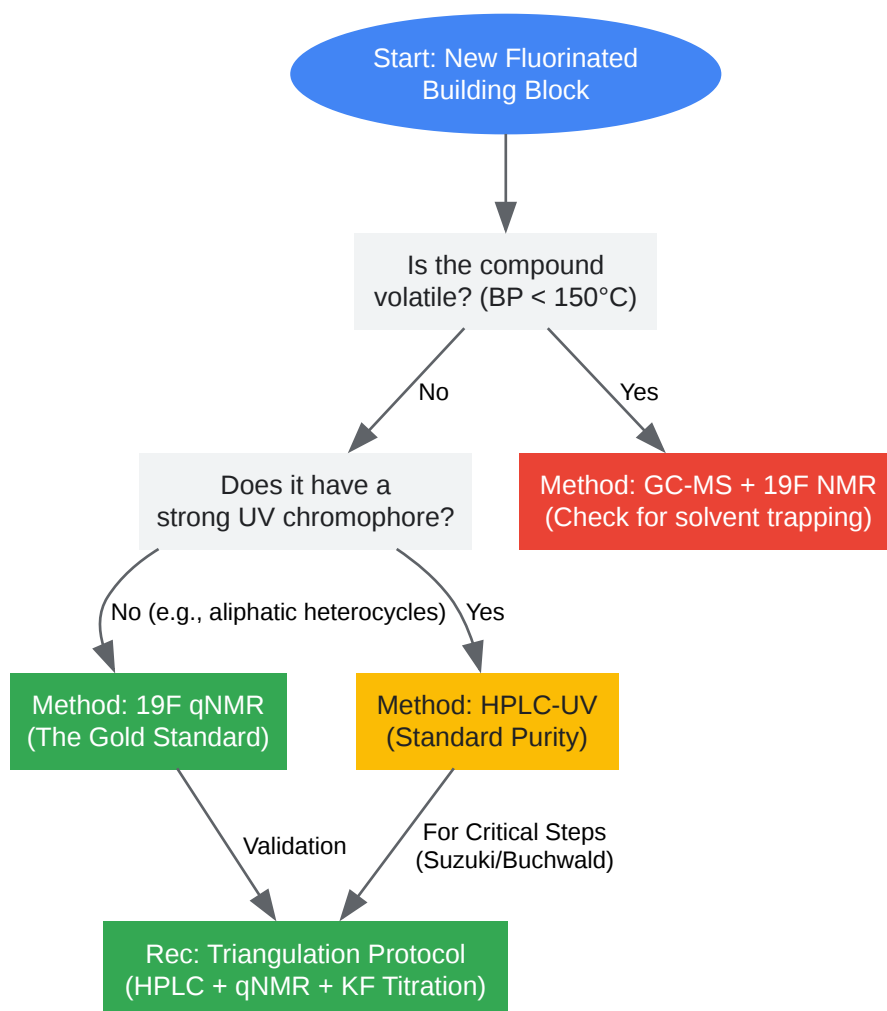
Start: New Fluorinated Building Block

Is the compound volatile? (BP < 150°C)

No

Yes

Does it have a strong UV chromophore?

Method: GC-MS + 19F NMR (Check for solvent trapping)

No (e.g., aliphatic heterocycles)

Yes

Method: 19F qNMR (The Gold Standard)

Method: HPLC-UV (Standard Purity)

Validation

For Critical Steps (Suzuki/Buchwald)

Rec: Triangulation Protocol (HPLC + qNMR + KF Titration)